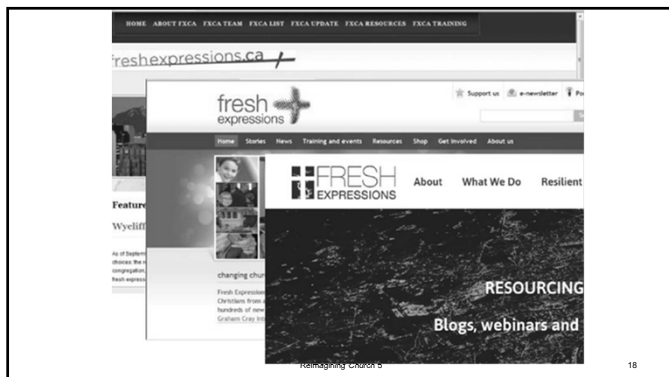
HOME ABOUT FXCA FXCA TEAM FXCA LIST FXCA UPDATE FXCA RESOURCES FXCA TRAINING

freshexpressions.ca

Featur

Wyclif

As of Septem
choices the
congregation,
fresh express

fresh expressions

Support us e-newsletter Po

Home Stories News Training and events Resources Shop Get involved About us

changing chur

Fresh Expression
Christians from a
hundreds of new
Graham Cray Int

FRESH EXPRESSIONS

About What We Do Resilient

RESOURCING

Blogs, webinars and

Reimagining Church 5

18